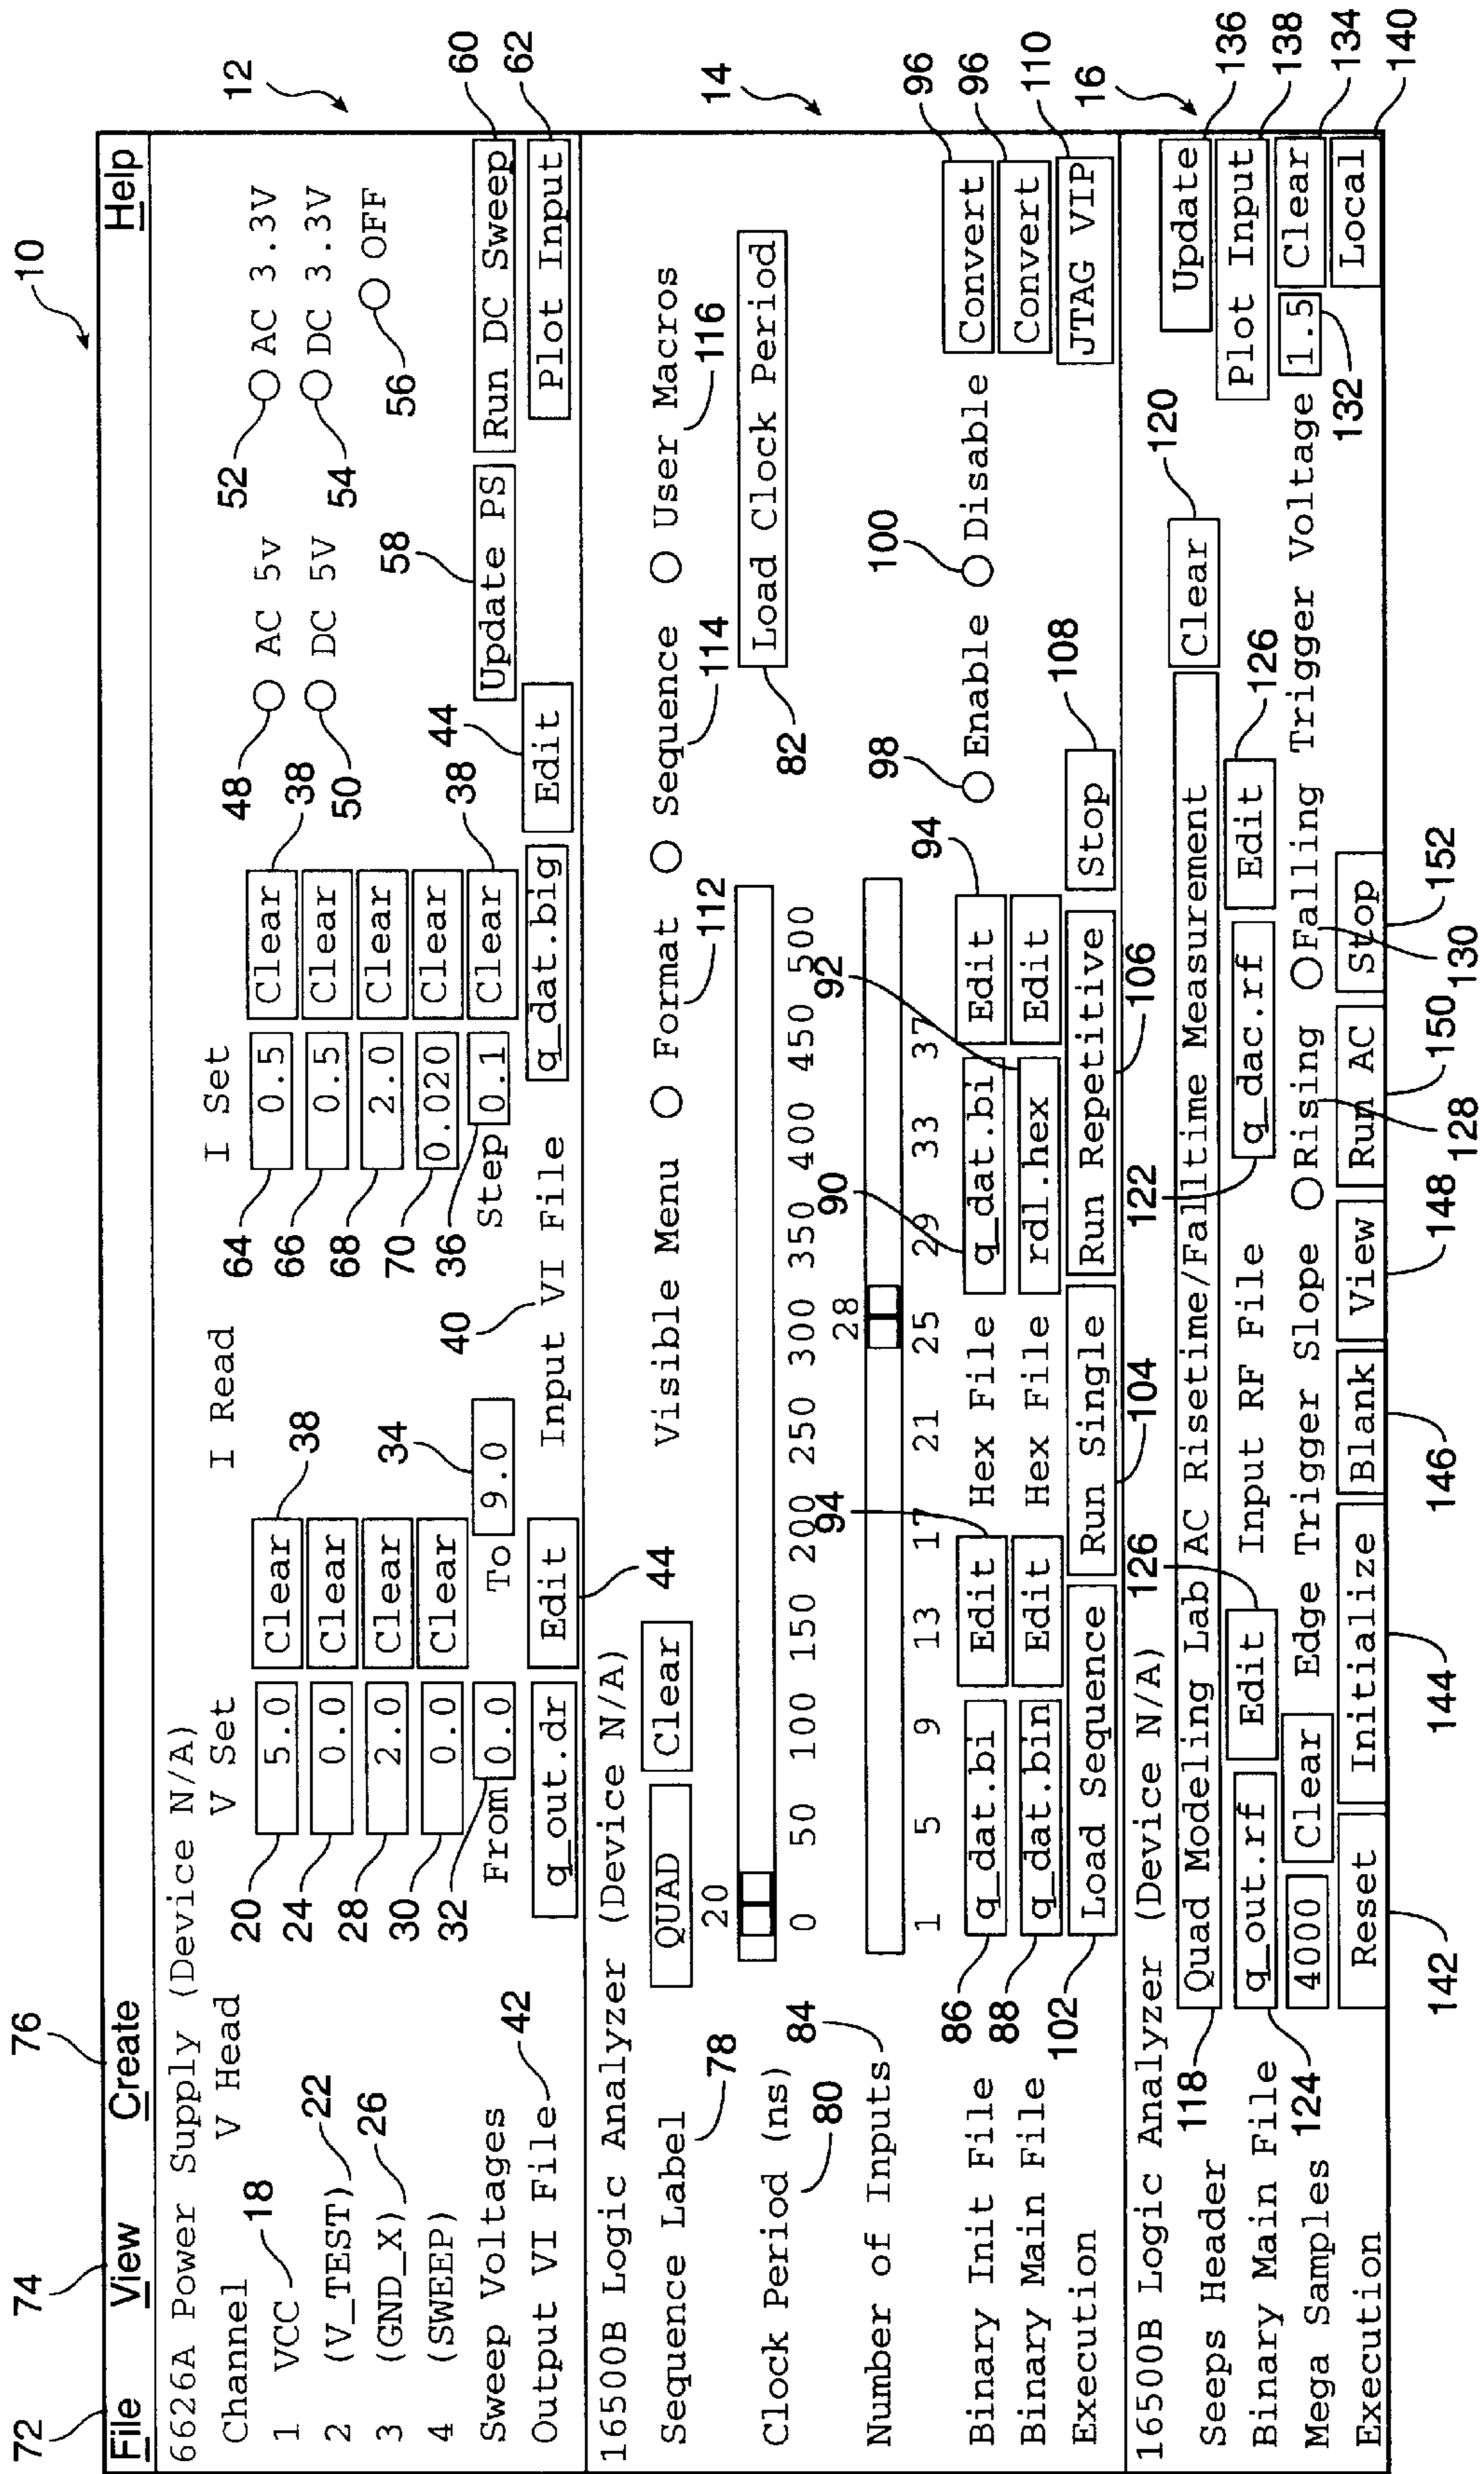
10

File View Create Help

72 74 76

12

6626A Power Supply (Device N/A)
Channel V Head V Set I Read I Set
1 VCC 18 20 5.0 Clear 64 0.5 Clear 38
2 (V_TEST) 22 24 0.0 Clear 66 0.5 Clear
3 (GND_X) 26 28 2.0 Clear 68 2.0 Clear
4 (SWEEP) 30 0.0 Clear 70 0.020 Clear 38
Sweep Voltages From 0.0 32 To 9.0 34 Step 0.1 36
Output VI File 42 q_out.dr Edit 44 Input VI File 40 q_dat.big Edit 44

48 AC 5v 50 DC 5V 52 AC 3.3V 54 DC 3.3V 56 OFF
58 Update PS Run DC Sweep 60 Plot Input 62

14

16500B Logic Analyzer (Device N/A)
Sequence Label 78 QUAD Clear Visible Menu Format 112 Sequence 114 User Macros 116
Clock Period (ns) 80 20 Load Clock Period 82
0 50 100 150 200 250 300 350 400 450 500
Number of Inputs 84 28
1 5 9 13 17 21 25 29 33 37
Binary Init File 86 q_dat.bi Edit 94 Hex File 90 q_dat.bi Edit 94 98 Enable 100 Disable Convert 96
Binary Main File 88 q_dat.bin Edit Hex File 92 rdl.hex Edit Convert 96
Execution 102 Load Sequence Run Single 104 Run Repetitive 106 Stop 108 JTAG VIP 110

16

16500B Logic Analyzer (Device N/A)
Seeps Header 118 Quad Modeling Lab AC Risetime/Falltime Measurement 122 Clear 120 Update 136
Binary Main File 124 q_out.rf Edit 126 Input RF File q_dac.rf Edit 126 Plot Input 138
Mega Samples 4000 Clear Edge Trigger Slope Rising 128 Falling 130 Trigger Voltage 1.5 132 Clear 134
Execution Reset 142 Initialize 144 Blank 146 View 148 Run AC 150 Stop 152 Local 140